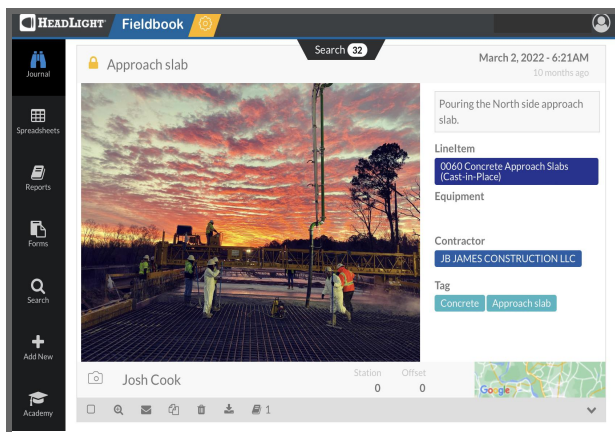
HEADLIGHT Fieldbook

Journal
Spreadsheets
Reports
Forms
Search
Add New
Academy

Search 32

Approach slab

March 2, 2022 - 6:21AM
10 months ago

Pouring the North side approach slab.

LineItem
0060 Concrete Approach Slabs (Cast-in-Place)

Equipment

Contractor
JB JAMES CONSTRUCTION LLC

Tag
Concrete Approach slab

Josh Cook

Station 0
Offset 0

Google

1